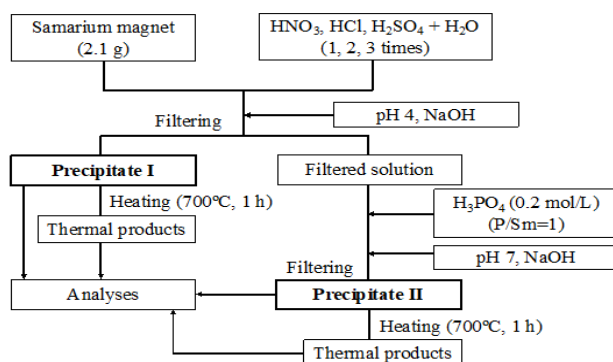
Samarium magnet (2.1 g)

$HNO_3$, HCl, $H_2SO_4$ + $H_2O$ (1, 2, 3 times)

Filtering

pH 4, NaOH

Precipitate I

Filtered solution

Heating (700℃, 1 h)

Thermal products

$H_3PO_4$ (0.2 mol/L) (P/Sm=1)

pH 7, NaOH

Filtering

Analyses

Precipitate II

Heating (700℃, 1 h)

Thermal products